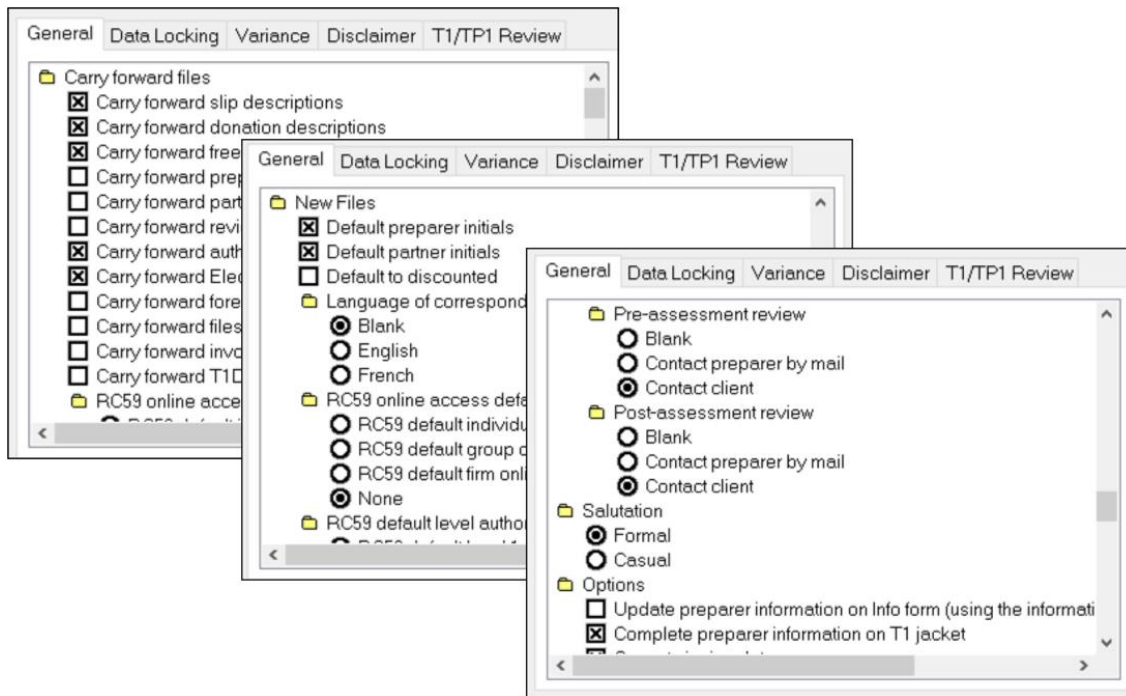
General | Data Locking | Variance | Disclaimer | T1/TP1 Review

Carry forward files
☒ Carry forward slip descriptions
☒ Carry forward donation descriptions
☒ Carry forward free
☐ Carry forward prep
☐ Carry forward part
☐ Carry forward revi
☒ Carry forward auth
☒ Carry forward Elec
☐ Carry forward fore
☐ Carry forward files
☐ Carry forward invo
☐ Carry forward T1D
RC59 online acce
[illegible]

General | Data Locking | Variance | Disclaimer | T1/TP1 Review

New Files
☒ Default preparer initials
☒ Default partner initials
☐ Default to discounted
Language of correspond
Blank
English
French
RC59 online access defa
RC59 default individu
RC59 default group o
RC59 default firm onli
None
RC59 default level author
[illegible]

General | Data Locking | Variance | Disclaimer | T1/TP1 Review

Pre-assessment review
Blank
Contact preparer by mail
Contact client
Post-assessment review
Blank
Contact preparer by mail
Contact client
Salutation
Formal
Casual
Options
☐ Update preparer information on Info form (using the informati
☒ Complete preparer information on T1 jacket
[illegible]